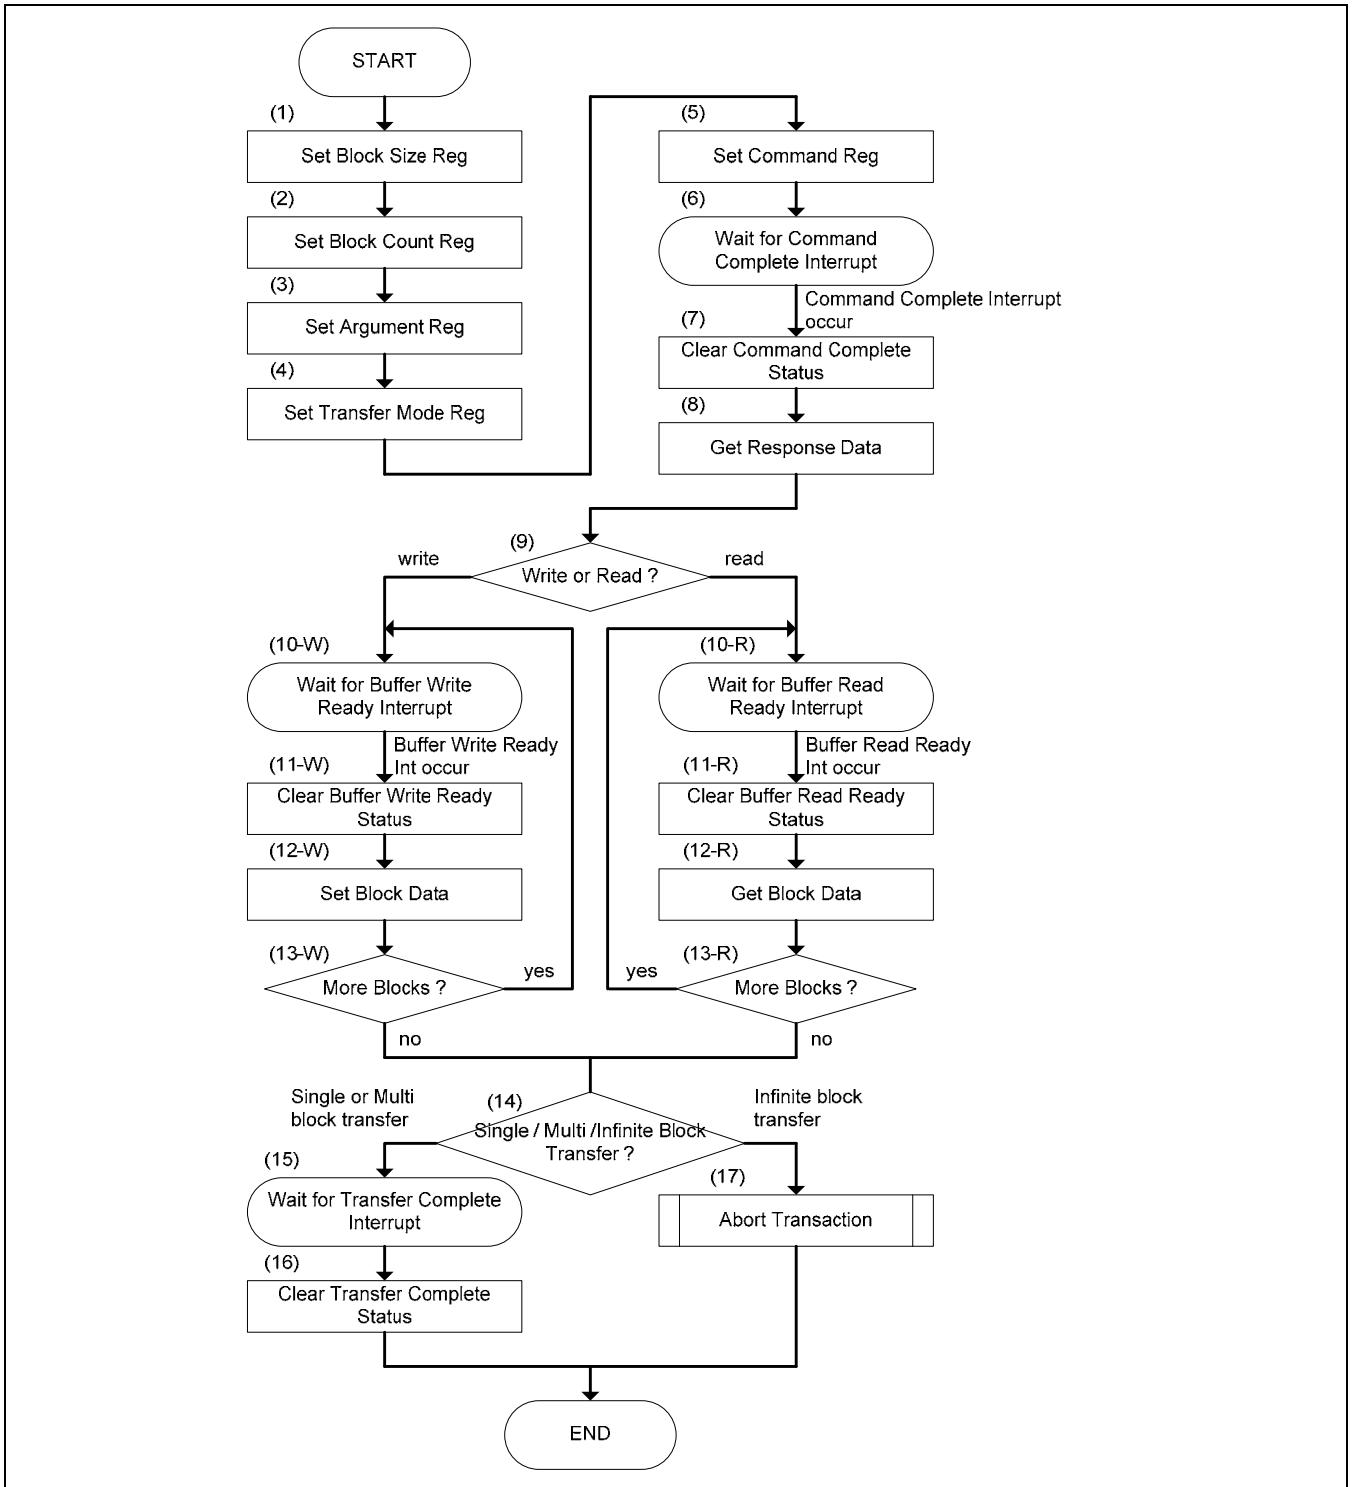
START

(1)
Set Block Size Reg

(2)
Set Block Count Reg

(3)
Set Argument Reg

(4)
Set Transfer Mode Reg

(5)
Set Command Reg

(6)
Wait for Command Complete Interrupt

Command Complete Interrupt occur

(7)
Clear Command Complete Status

(8)
Get Response Data

(9)
Write or Read ?

write

read

(10-W)
Wait for Buffer Write Ready Interrupt

Buffer Write Ready Int occur

(11-W)
Clear Buffer Write Ready Status

(12-W)
Set Block Data

(13-W)
More Blocks ?

yes

no

(10-R)
Wait for Buffer Read Ready Interrupt

Buffer Read Ready Int occur

(11-R)
Clear Buffer Read Ready Status

(12-R)
Get Block Data

(13-R)
More Blocks ?

yes

no

Single or Multi block transfer

(14)
Single / Multi /Infinite Block Transfer ?

Infinite block transfer

(15)
Wait for Transfer Complete Interrupt

(16)
Clear Transfer Complete Status

(17)
Abort Transaction

END